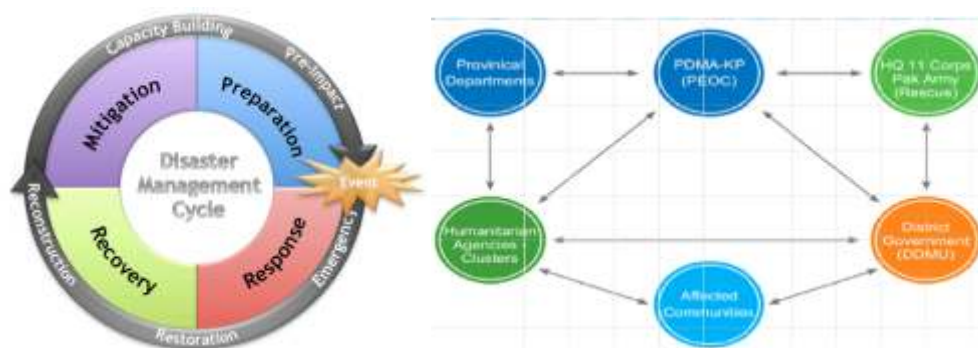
Capacity Building
Pre-Impact
Mitigation
Preparation
Disaster Management Cycle
Event
Reconstruction
Recovery
Response
Emergency
Restoration

Provincial Departments
PDMA-KP (PEOC)
HQ 11 Corps Pak Army (Rescue)
Humanitarian Agencies Clusters
District Government (DDMU)
Affected Communities